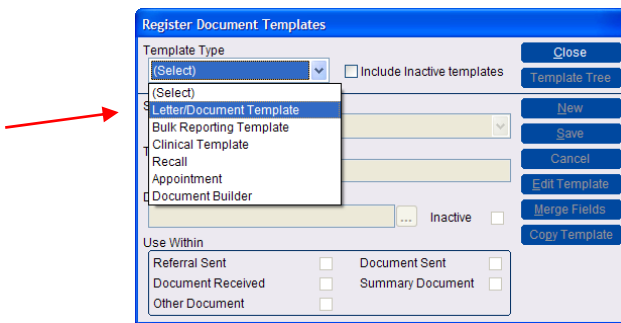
Register Document Templates

Template Type

(Select)

Include Inactive templates

(Select)
Letter/Document Template
Bulk Reporting Template
Clinical Template
Recall
Appointment
Document Builder

S

T

D

...

Inactive

Use Within

Referral Sent

Document Sent

Document Received

Summary Document

Other Document

Close
Template Tree
New
Save
Cancel
Edit Template
Merge Fields
Copy Template